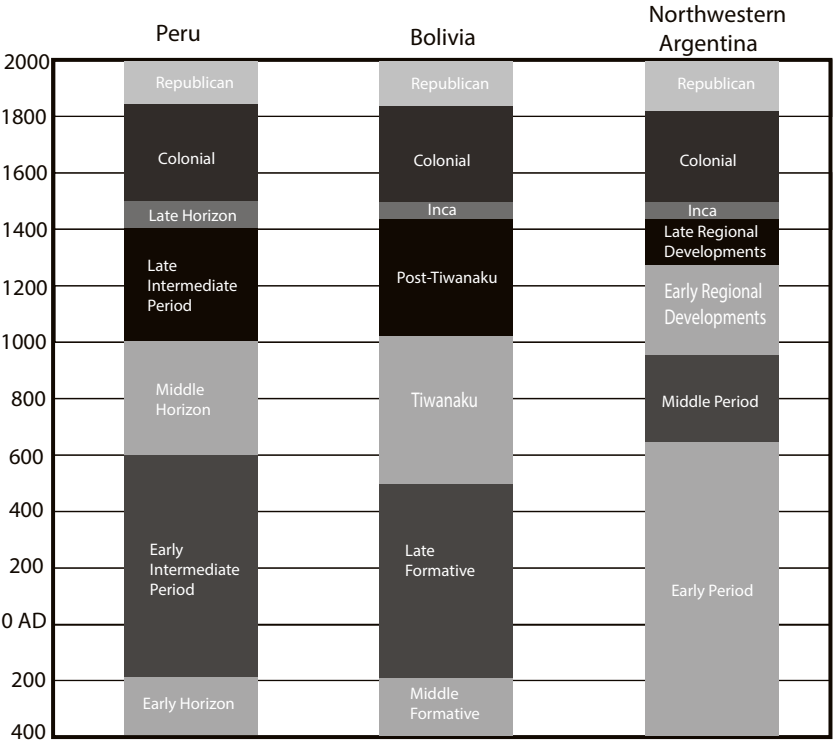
Peru

Bolivia

Northwestern Argentina

2000
1800
1600
1400
1200
1000
800
600
400
200
0 AD
200
400

Republican
Colonial
Late Horizon
Late Intermediate Period
Middle Horizon
Early Intermediate Period
Early Horizon

Republican
Colonial
Inca
Post-Tiwanaku
Tiwanaku
Late Formative
Middle Formative

Republican
Colonial
Inca
Late Regional Developments
Early Regional Developments
Middle Period
Early Period